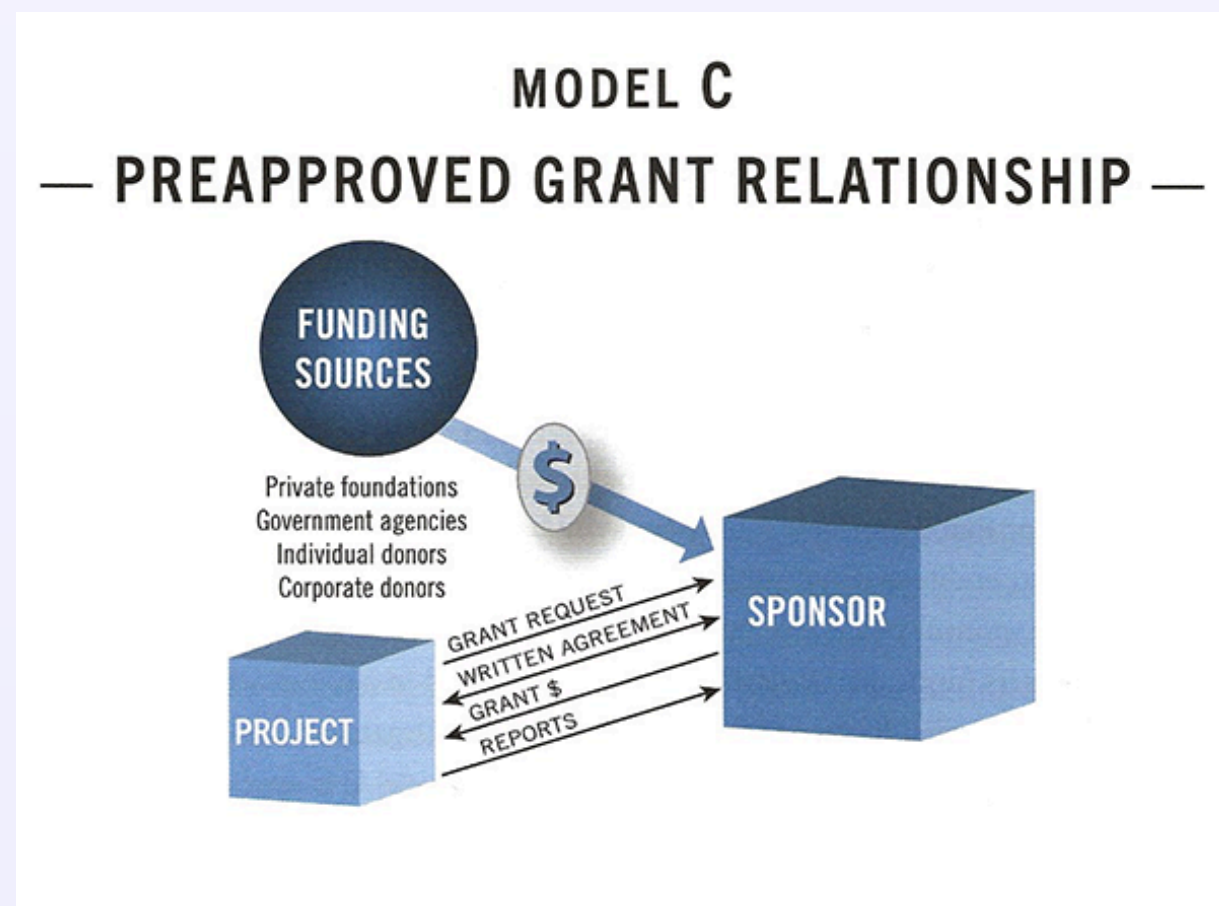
MODEL C

— PREAPPROVED GRANT RELATIONSHIP —

FUNDING SOURCES

$

Private foundations
Government agencies
Individual donors
Corporate donors

SPONSOR

GRANT REQUEST
WRITTEN AGREEMENT
GRANT $
REPORTS

PROJECT